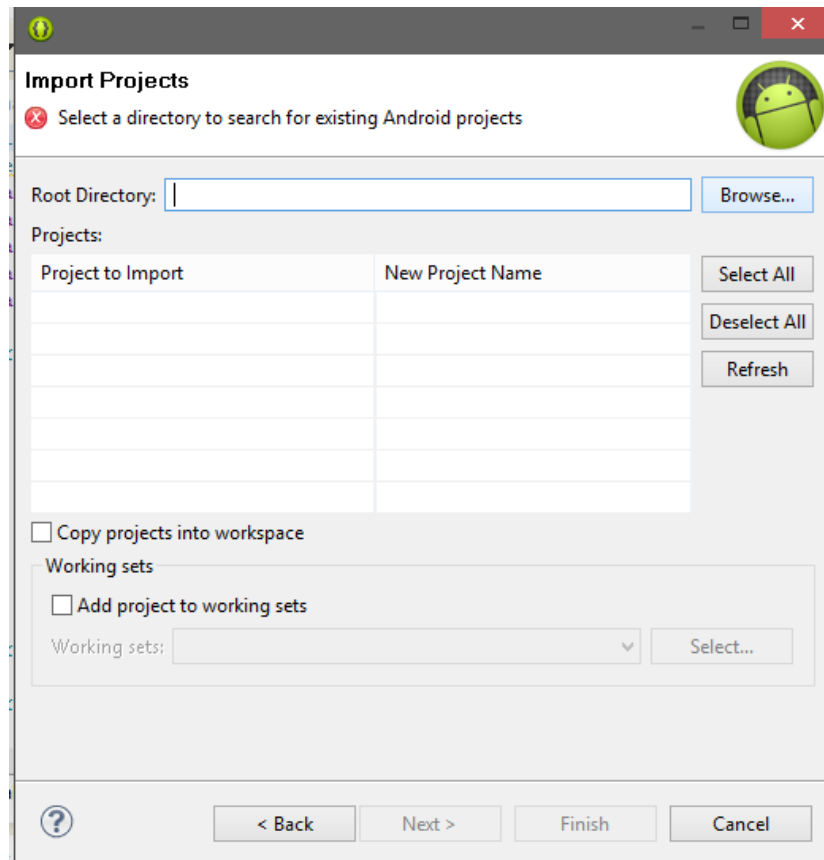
Import Projects

Select a directory to search for existing Android projects

Root Directory:

Browse...

Projects:

| Project to Import | New Project Name |
|---|---|
| | |

Select All

Deselect All

Refresh

Copy projects into workspace

Working sets

Add project to working sets

Working sets:

Select...

?

< Back

Next >

Finish

Cancel